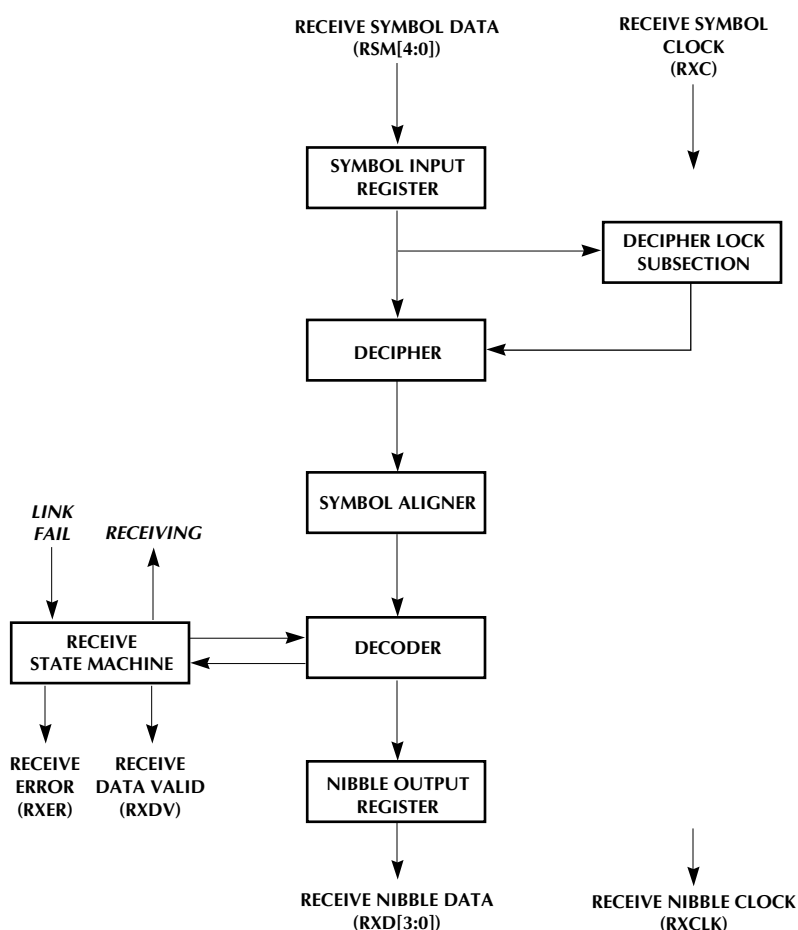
RECEIVE SYMBOL DATA
(RSM[4:0])

RECEIVE SYMBOL
CLOCK
(RXC)

SYMBOL INPUT
REGISTER

DECIPHER LOCK
SUBSECTION

DECIPHER

SYMBOL ALIGNER

LINK
FAIL

RECEIVING

RECEIVE
STATE MACHINE

DECODER

RECEIVE
ERROR
(RXER)

RECEIVE
DATA VALID
(RXDV)

NIBBLE OUTPUT
REGISTER

RECEIVE NIBBLE DATA
(RXD[3:0])

RECEIVE NIBBLE CLOCK
(RXCLK)